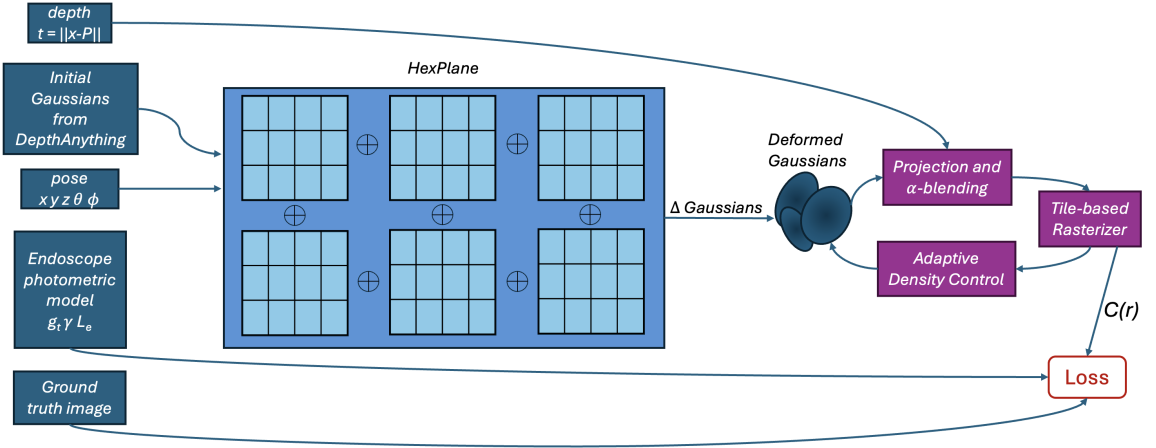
depth
$t = ||x-P||$

Initial Gaussians from DepthAnything

pose
$x\, y\, z\, \theta\, \phi$

Endoscope photometric model
$g_t\, \gamma\, L_e$

Ground truth image

HexPlane

$\oplus$ $\oplus$ $\oplus$ $\oplus$ $\oplus$ $\oplus$ $\oplus$

Δ Gaussians

Deformed Gaussians

Projection and α-blending

Tile-based Rasterizer

Adaptive Density Control

C(r)

Loss